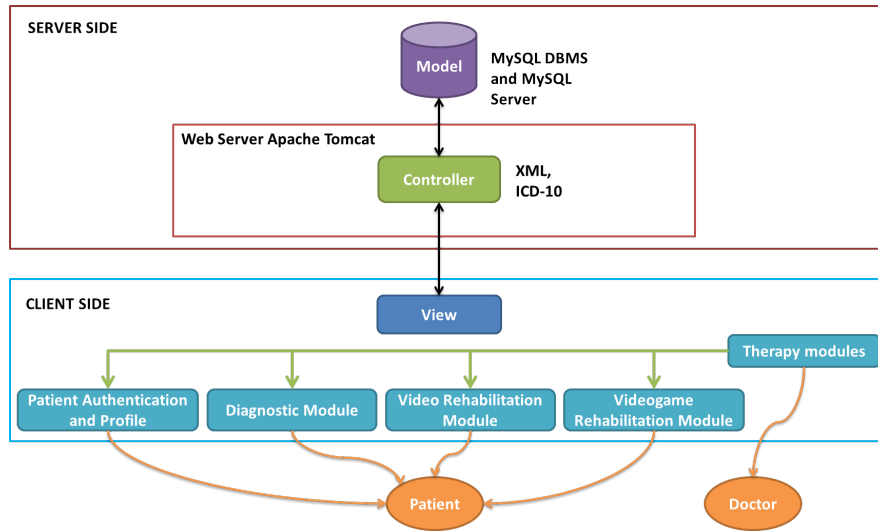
SERVER SIDE

Model

MySQL DBMS and MySQL Server

Web Server Apache Tomcat

Controller

XML, ICD-10

CLIENT SIDE

View

Therapy modules

Patient Authentication and Profile

Diagnostic Module

Video Rehabilitation Module

Videogame Rehabilitation Module

Patient

Doctor